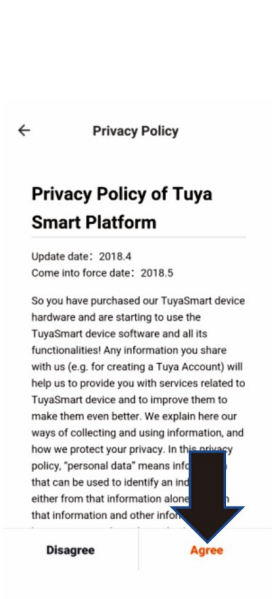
Privacy Policy

Privacy Policy of Tuya Smart Platform

Update date：2018.4
Come into force date：2018.5

So you have purchased our TuyaSmart device hardware and are starting to use the TuyaSmart device software and all its functionalities! Any information you share with us (e.g. for creating a Tuya Account) will help us to provide you with services related to TuyaSmart device and to improve them to make them even better. We explain here our ways of collecting and using information, and how we protect your privacy. In this privacy policy, "personal data" means info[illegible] that can be used to identify an ind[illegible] either from that information alone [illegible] that information and other info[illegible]

Disagree

Agree